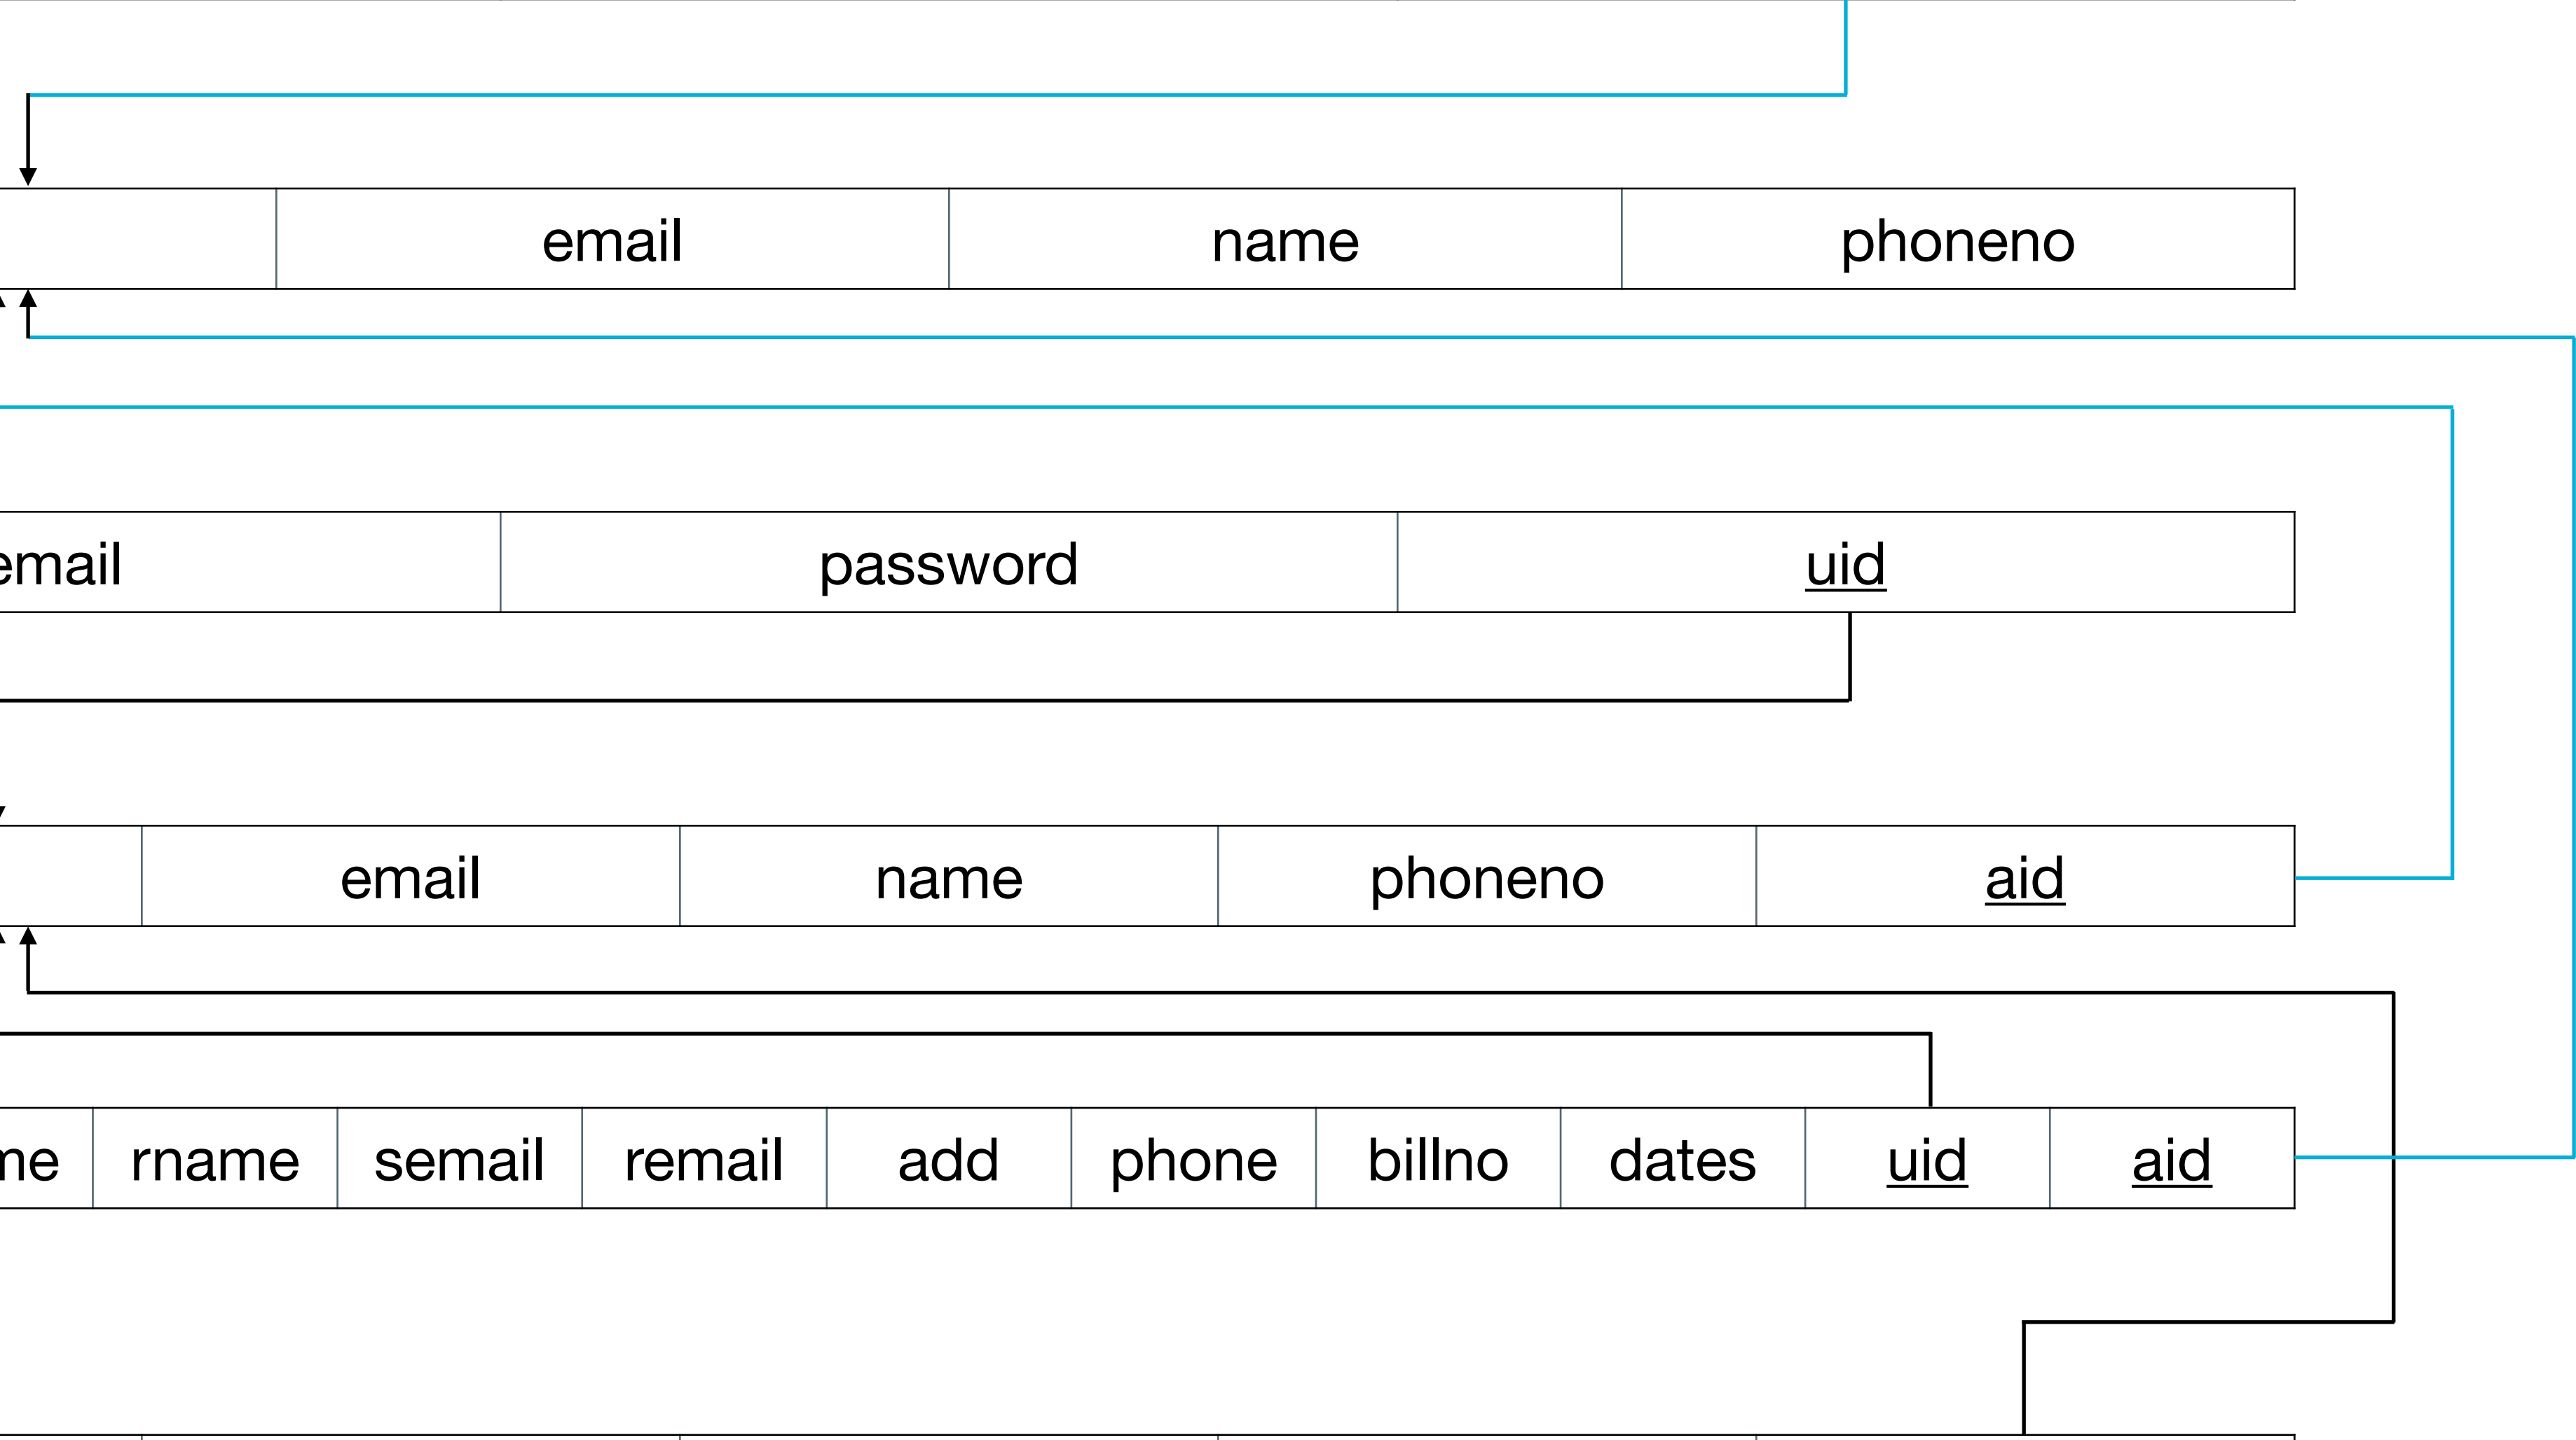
| | email | name | phoneno |
|---|---|---|---|

| email | password | <u>uid</u> |
|---|---|---|

| | email | name | phoneno | <u>aid</u> |
|---|---|---|---|---|

| me | rname | semail | remail | add | phone | billno | dates | <u>uid</u> | <u>aid</u> |
|---|---|---|---|---|---|---|---|---|---|